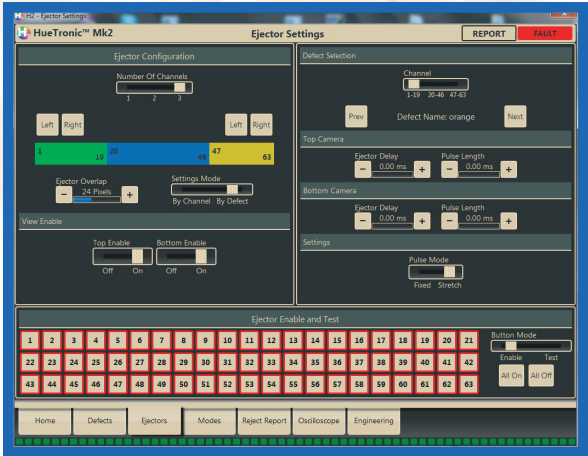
H2 - Ejector Settings

HueTronic Mk2

Ejector Settings

REPORT

FAULT

Ejector Configuration

Number Of Channels

1 2 3

Left Right

Left Right

| 1 19 | 20 46 | 47 63 |
|---|---|---|

Ejector Overlap

24 Pixels

Settings Mode

By Channel By Defect

View Enable

Top Enable

Off On

Bottom Enable

Off On

Defect Selection

Channel

1-19 20-46 47-63

Prev

Defect Name: orange

Next

Top Camera

Ejector Delay

0.00 ms

Pulse Length

0.00 ms

Bottom Camera

Ejector Delay

0.00 ms

Pulse Length

0.00 ms

Settings

Pulse Mode

Fixed Stretch

Ejector Enable and Test

1 2 3 4 5 6 7 8 9 10 11 12 13 14 15 16 17 18 19 20 21

22 23 24 25 26 27 28 29 30 31 32 33 34 35 36 37 38 39 40 41 42

43 44 45 46 47 48 49 50 51 52 53 54 55 56 57 58 59 60 61 62 63

Button Mode

Enable Test

All On All Off

Home Defects Ejectors Modes Reject Report Oscilloscope Engineering